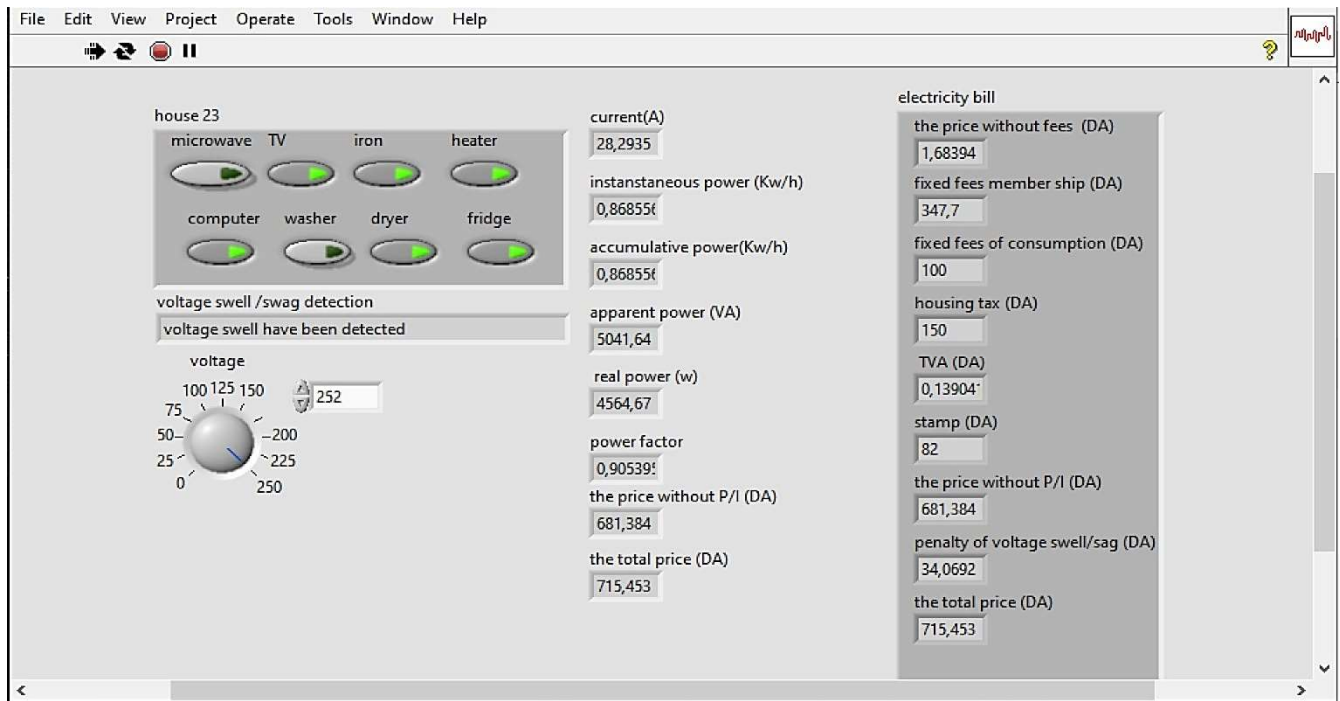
File Edit View Project Operate Tools Window Help

house 23
microwave TV iron heater
computer washer dryer fridge

voltage swell /swag detection
voltage swell have been detected

voltage
0 25 50 75 100 125 150 200 225 250
252

current(A)
28,2935

instantaneous power (Kw/h)
0,86855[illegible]

accumulative power(Kw/h)
0,86855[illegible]

apparent power (VA)
5041,64

real power (w)
4564,67

power factor
0,905395

the price without P/I (DA)
681,384

the total price (DA)
715,453

electricity bill
the price without fees (DA)
1,68394

fixed fees member ship (DA)
347,7

fixed fees of consumption (DA)
100

housing tax (DA)
150

TVA (DA)
0,13904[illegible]

stamp (DA)
82

the price without P/I (DA)
681,384

penalty of voltage swell/sag (DA)
34,0692

the total price (DA)
715,453